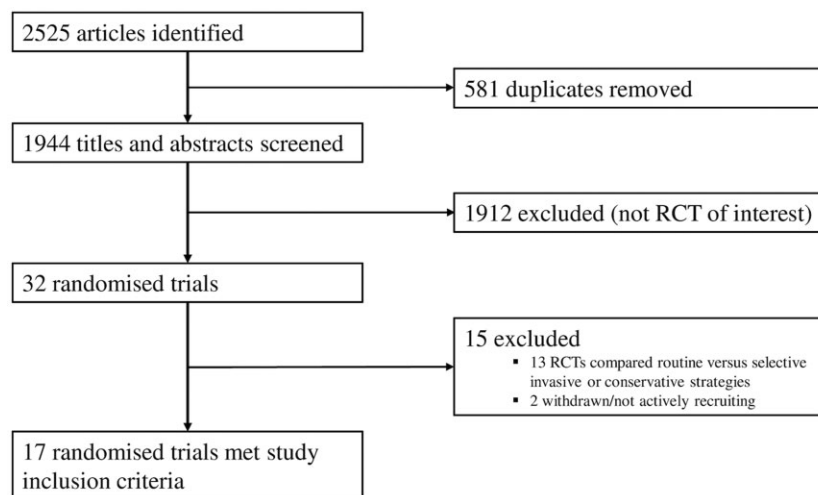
2525 articles identified

581 duplicates removed

1944 titles and abstracts screened

1912 excluded (not RCT of interest)

32 randomised trials

15 excluded
- 13 RCTs compared routine versus selective invasive or conservative strategies
- 2 withdrawn/not actively recruiting

17 randomised trials met study inclusion criteria